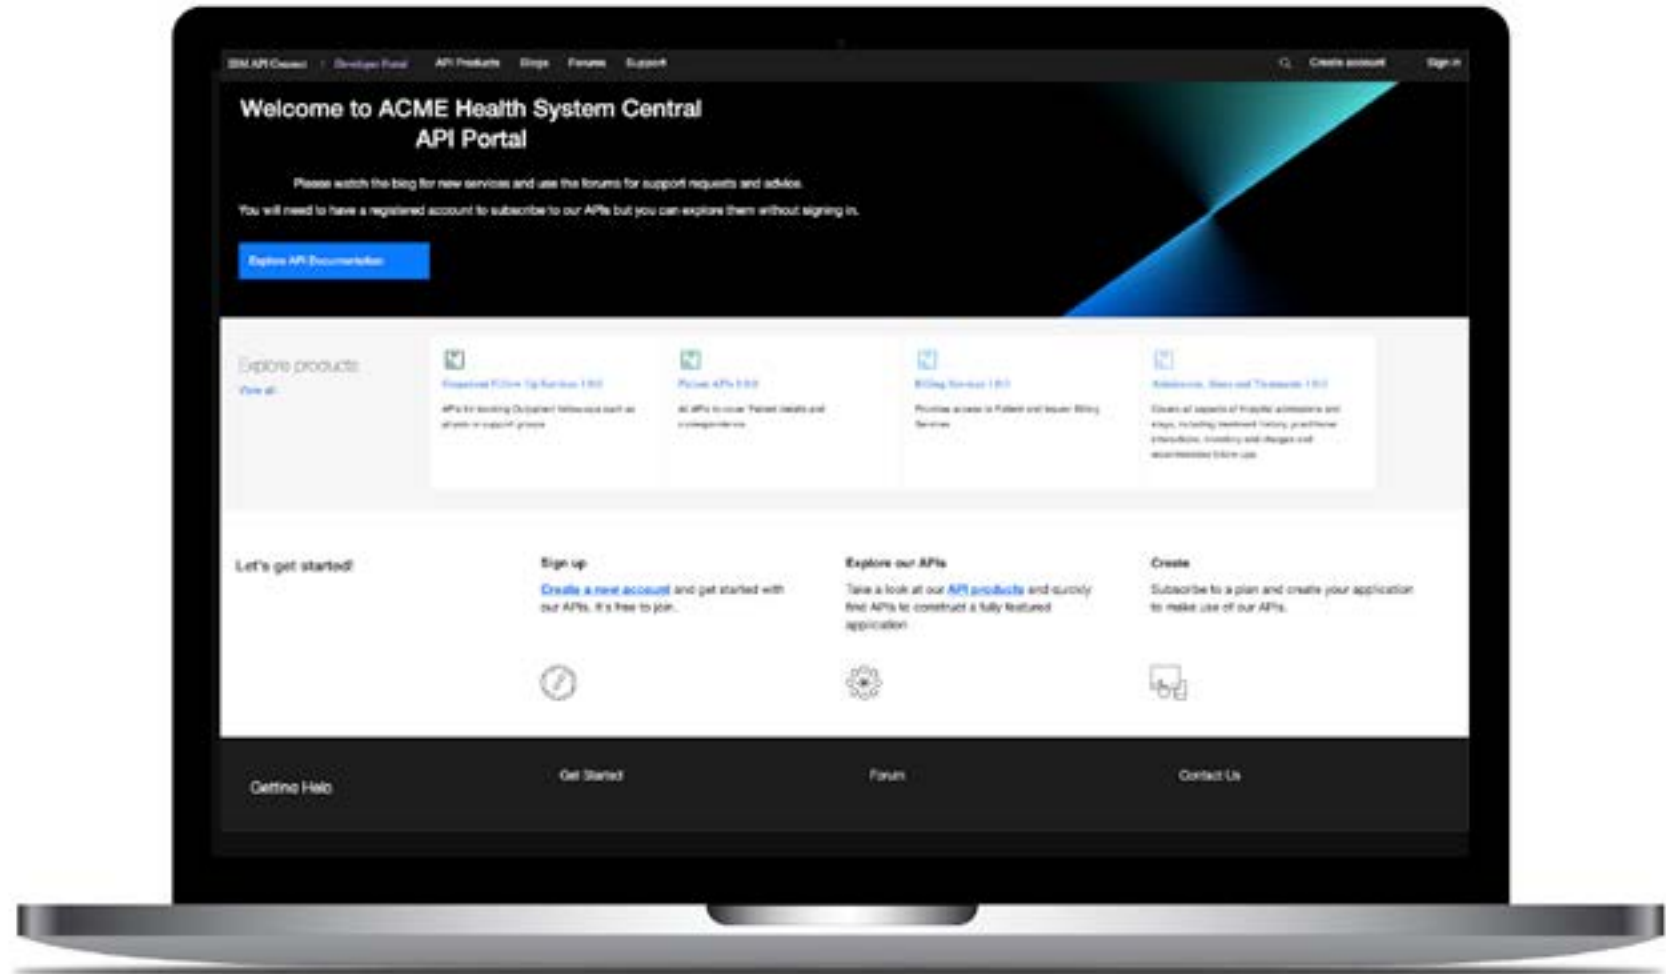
IBM API Connect | Developer Portal API Products Blogs Forums Support Create account Sign in

Welcome to ACME Health System Central API Portal

Please watch the blog for new services and use the forums for support requests and advice.

You will need to have a registered account to subscribe to our APIs but you can explore them without signing in.

Explore API Documentation

Explore products
View all

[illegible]

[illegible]

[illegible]

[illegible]

Let's get started!

Sign up
Create a new account and get started with our APIs. It's free to join.

Explore our APIs
Take a look at our API products and quickly find APIs to construct a fully featured application

Create
Subscribe to a plan and create your application to make use of our APIs.

Getting Help

Get Started

Forum

Contact Us